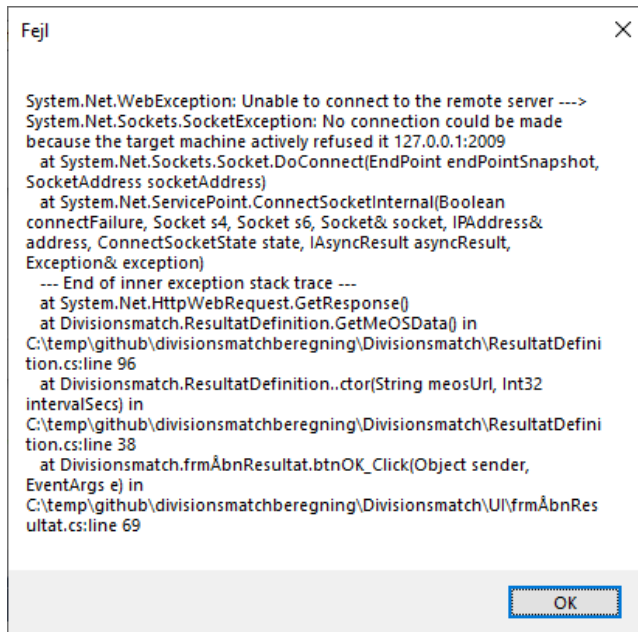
Fejl

System.Net.WebException: Unable to connect to the remote server ---> System.Net.Sockets.SocketException: No connection could be made because the target machine actively refused it 127.0.0.1:2009
   at System.Net.Sockets.Socket.DoConnect(EndPoint endPointSnapshot, SocketAddress socketAddress)
   at System.Net.ServicePoint.ConnectSocketInternal(Boolean connectFailure, Socket s4, Socket s6, Socket& socket, IPAddress& address, ConnectSocketState state, IAsyncResult asyncResult, Exception& exception)
   --- End of inner exception stack trace ---
   at System.Net.HttpWebRequest.GetResponse()
   at Divisionsmatch.ResultatDefinition.GetMeOSData() in C:\temp\github\divisionsmatchberegning\Divisionsmatch\ResultatDefinition.cs:line 96
   at Divisionsmatch.ResultatDefinition..ctor(String meosUrl, Int32 intervalSecs) in C:\temp\github\divisionsmatchberegning\Divisionsmatch\ResultatDefinition.cs:line 38
   at Divisionsmatch.frmÅbnResultat.btnOK_Click(Object sender, EventArgs e) in C:\temp\github\divisionsmatchberegning\Divisionsmatch\UI\frmÅbnResultat.cs:line 69

OK